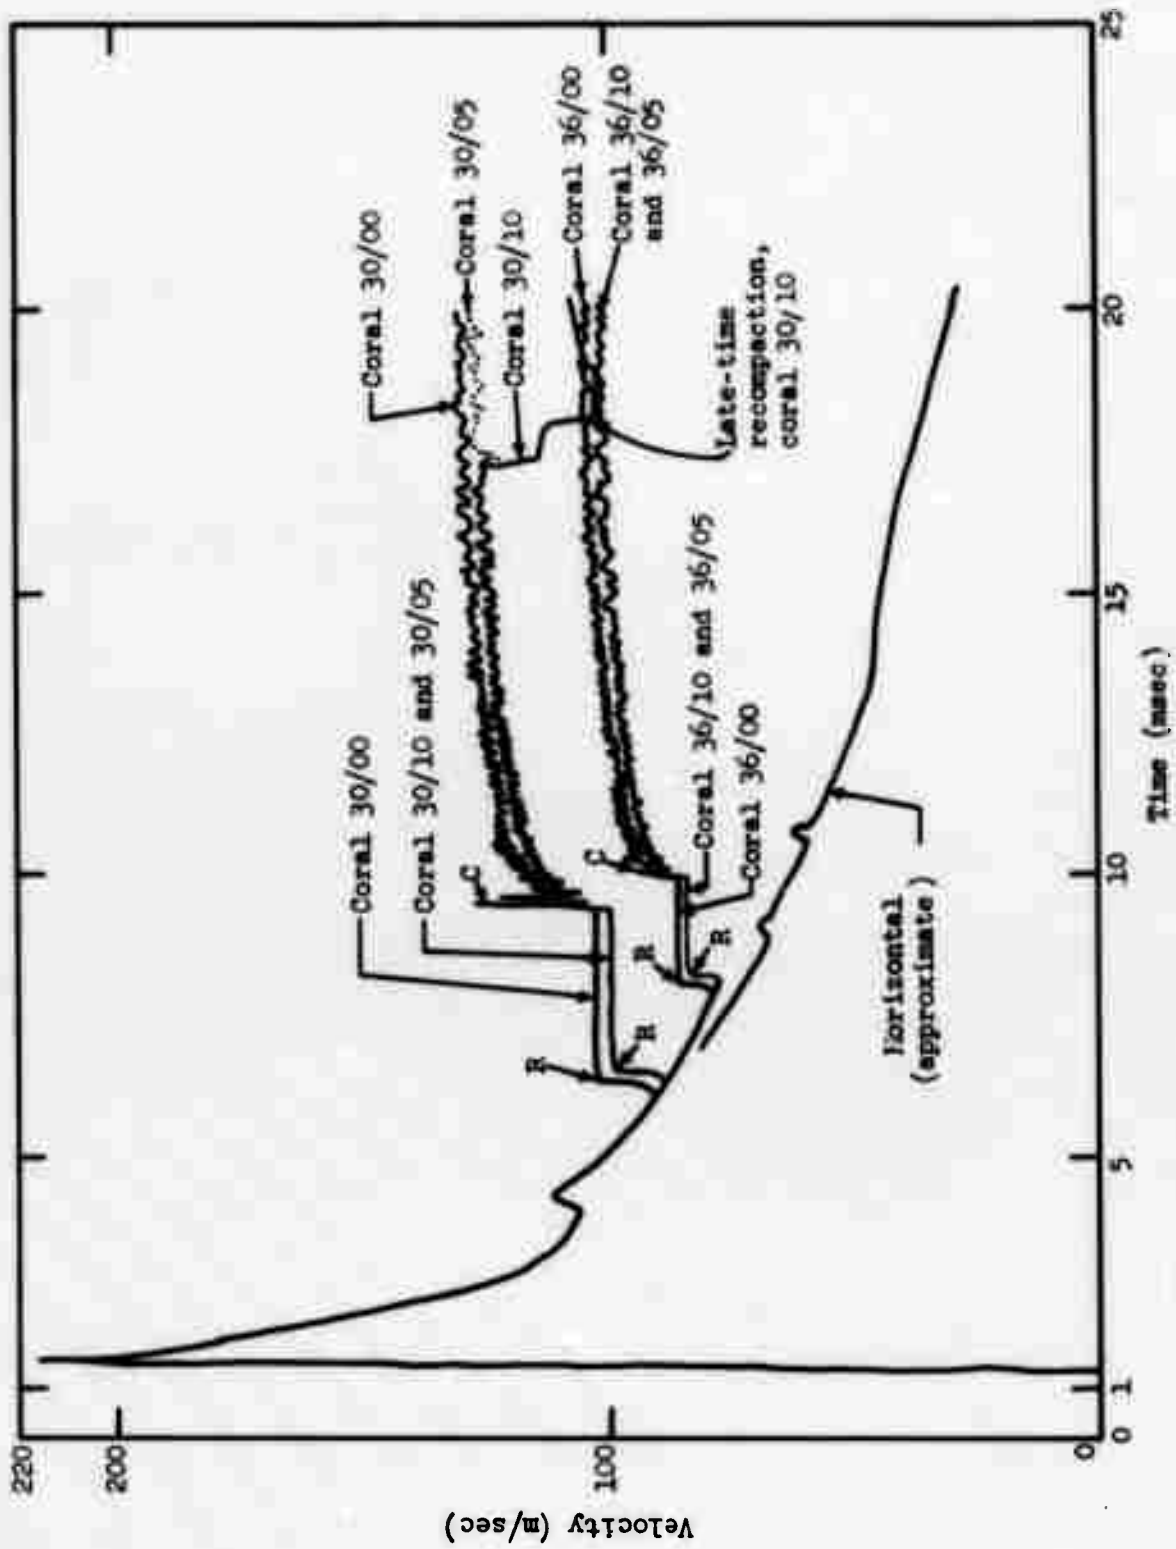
Velocity (m/sec)

220
200
100
0

0
1
5
10
15
20
25

Time (msec)

Coral 30/00
Coral 30/10 and 30/05
C
R
R
R
R
C
Coral 36/10 and 36/05
Coral 36/00
Coral 30/00
Coral 30/05
Coral 30/10
Coral 36/00
Coral 36/10 and 36/05
Late-time recompaction, coral 30/10
Horizontal (approximate)